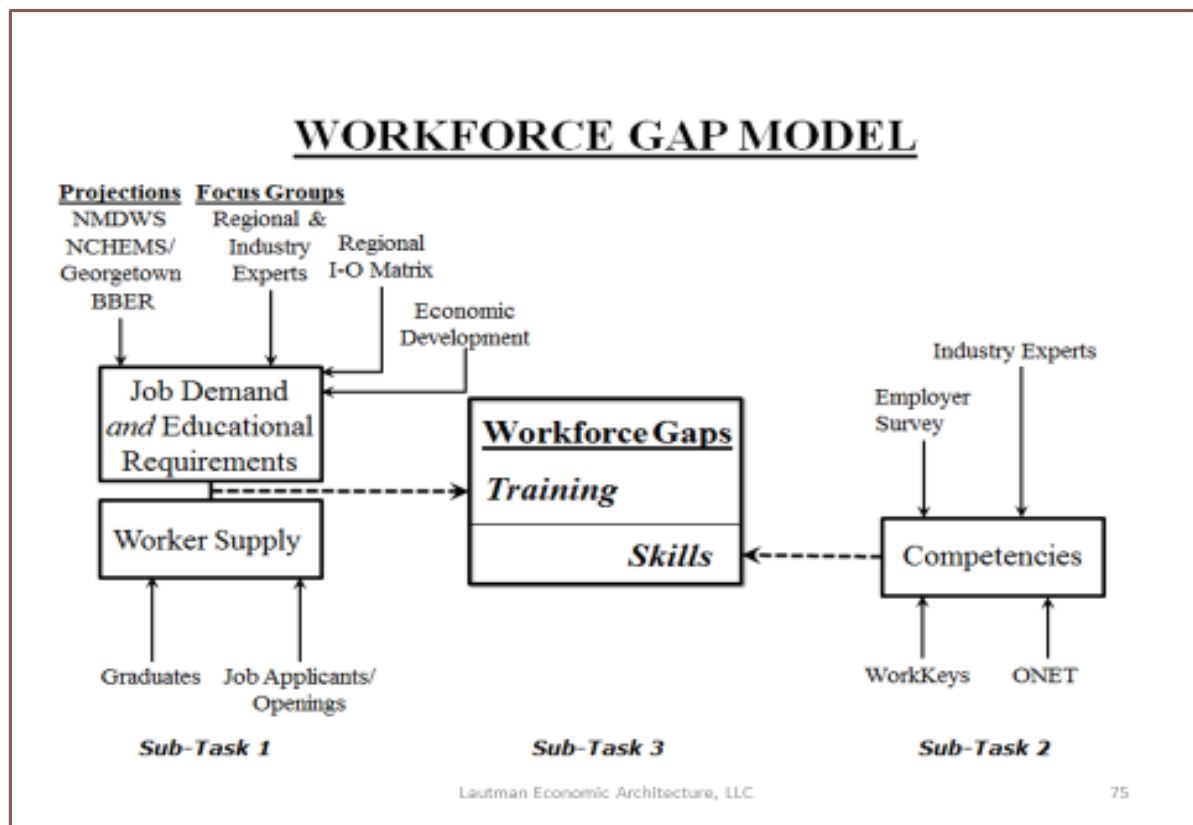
WORKFORCE GAP MODEL

Projections
NMDWS
NCHEMS/
Georgetown
BBER

Focus Groups
Regional &
Industry
Experts

Regional
I-O Matrix

Economic
Development

Job Demand
*and* Educational
Requirements

Worker Supply

Graduates

Job Applicants/
Openings

Workforce Gaps
Training
Skills

Industry Experts

Employer
Survey

Competencies

WorkKeys

ONET

Sub-Task 1

Sub-Task 3

Sub-Task 2

Lautman Economic Architecture, LLC

75